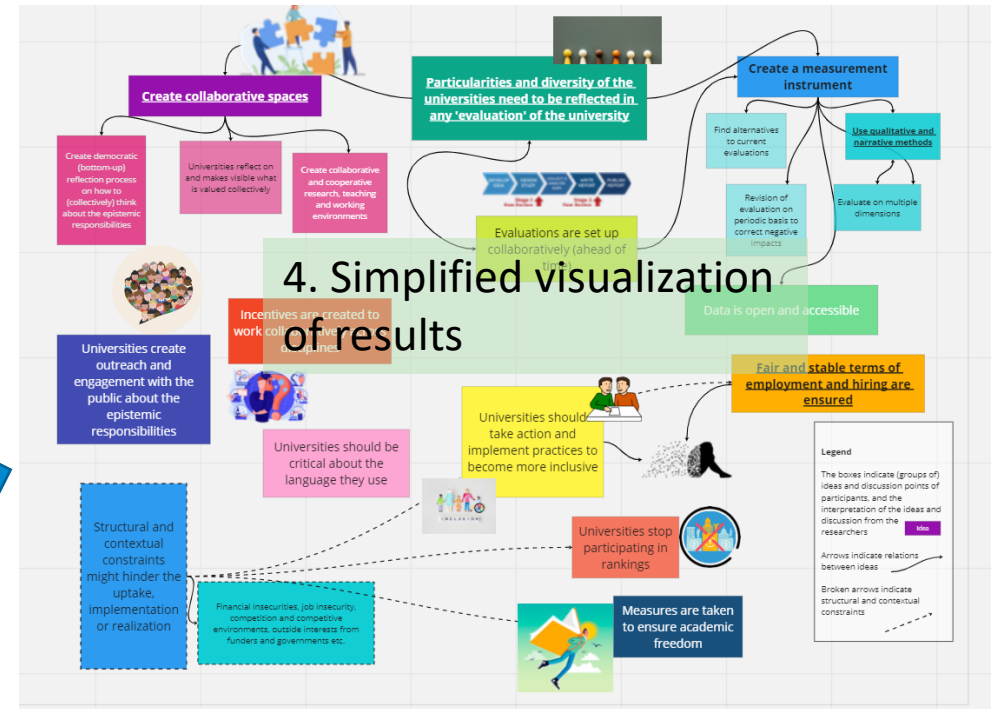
Create collaborative spaces

Particularities and diversity of the universities need to be reflected in any 'evaluation' of the university

Create a measurement instrument

Create democratic (bottom-up) reflection process on how to (collectively) think about the epistemic responsibilities

Universities reflect on and makes visible what is valued collectively

Create collaborative and cooperative research, teaching and working environments

Find alternatives to current evaluations

Use qualitative and narrative methods

Revision of evaluation on periodic basis to correct negative impacts

Evaluate on multiple dimensions

Evaluations are set up collaboratively (ahead of time)

4. Simplified visualization of results

Incentives are created to work collaboratively across disciplines

Data is open and accessible

Universities create outreach and engagement with the public about the epistemic responsibilities

Fair and stable terms of employment and hiring are ensured

Universities should take action and implement practices to become more inclusive

Universities should be critical about the language they use

Legend

The boxes indicate (groups of) ideas and discussion points of participants, and the interpretation of the ideas and discussion from the researchers Idea

Arrows indicate relations between ideas

Broken arrows indicate structural and contextual constraints

Structural and contextual constraints might hinder the uptake, implementation or realization

Financial insecurities, job insecurity, competition and competitive environments, outside interests from funders and governments etc.

Universities stop participating in rankings

Measures are taken to ensure academic freedom

INCLUSION